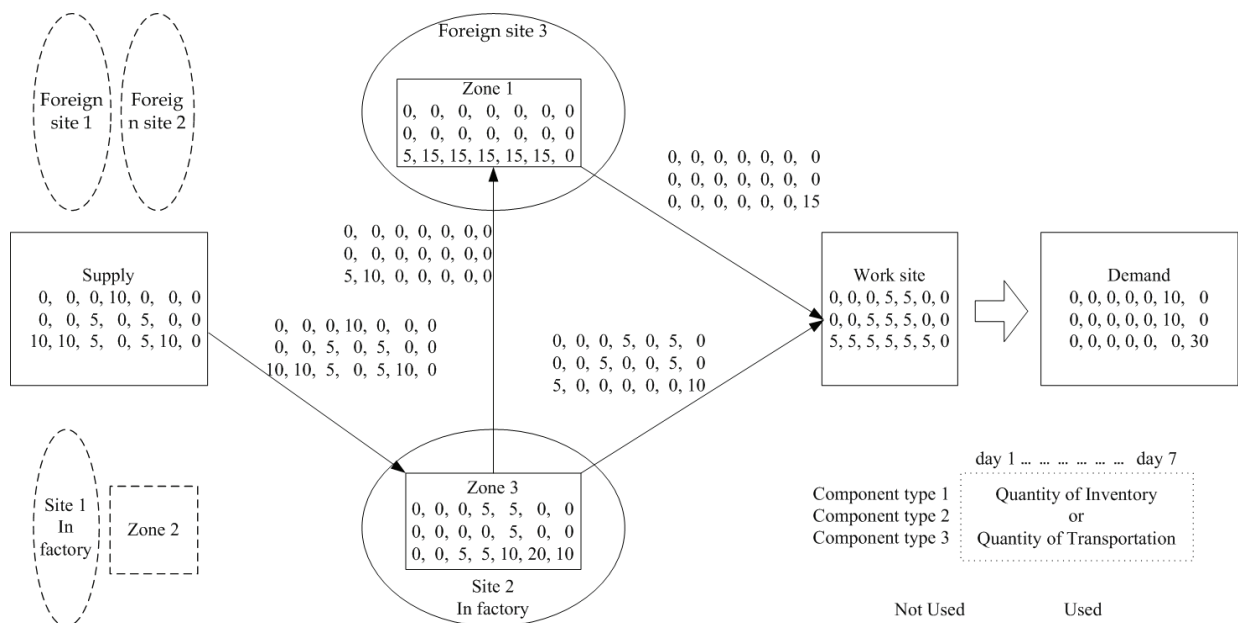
Foreign site 1

Foreign site 2

Foreign site 3

Zone 1
0, 0, 0, 0, 0, 0, 0
0, 0, 0, 0, 0, 0, 0
5, 15, 15, 15, 15, 15, 0

0, 0, 0, 0, 0, 0, 0
0, 0, 0, 0, 0, 0, 0
0, 0, 0, 0, 0, 0, 15

Supply
0, 0, 0, 10, 0, 0, 0
0, 0, 5, 0, 5, 0, 0
10, 10, 5, 0, 5, 10, 0

0, 0, 0, 0, 0, 0, 0
0, 0, 0, 0, 0, 0, 0
5, 10, 0, 0, 0, 0, 0

0, 0, 0, 10, 0, 0, 0
0, 0, 5, 0, 5, 0, 0
10, 10, 5, 0, 5, 10, 0

0, 0, 0, 5, 0, 5, 0
0, 0, 5, 0, 0, 5, 0
5, 0, 0, 0, 0, 0, 10

Work site
0, 0, 0, 5, 5, 0, 0
0, 0, 5, 5, 5, 0, 0
5, 5, 5, 5, 5, 5, 0

Demand
0, 0, 0, 0, 0, 10, 0
0, 0, 0, 0, 0, 10, 0
0, 0, 0, 0, 0, 0, 30

Site 1 In factory

Zone 2

Zone 3
0, 0, 0, 5, 5, 0, 0
0, 0, 0, 0, 5, 0, 0
0, 0, 5, 5, 10, 20, 10

Site 2 In factory

day 1 … … … … … … day 7
Component type 1
Component type 2
Component type 3
Quantity of Inventory
or
Quantity of Transportation

Not Used
Used